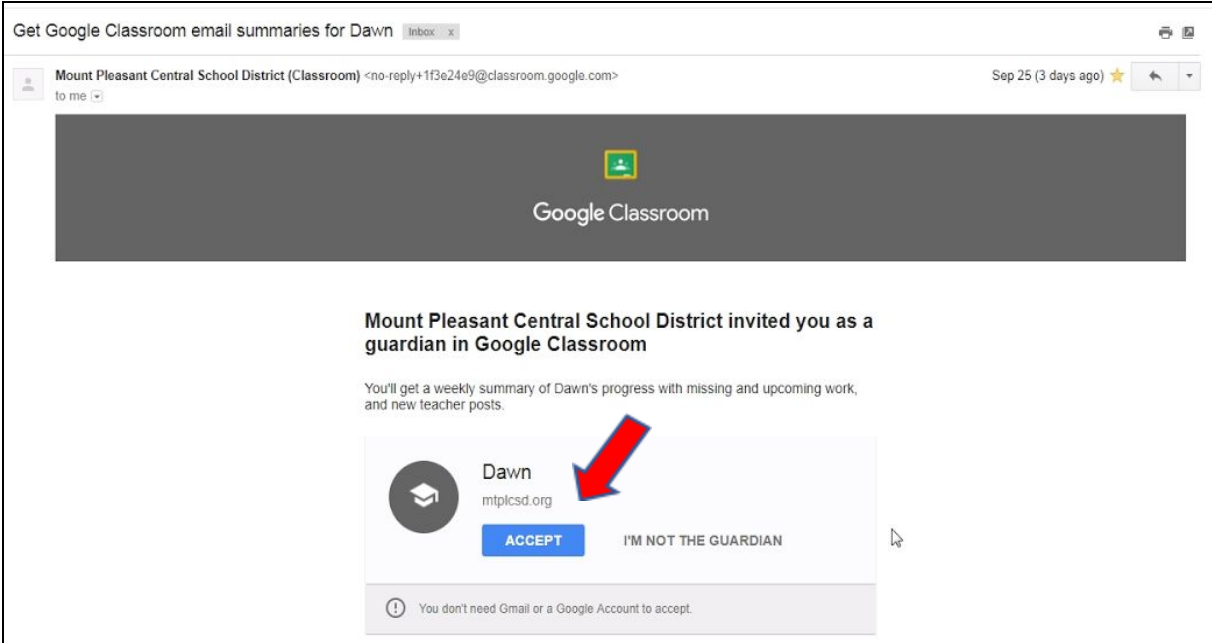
Get Google Classroom email summaries for Dawn Inbox x

Mount Pleasant Central School District (Classroom) <no-reply+1f3e24e9@classroom.google.com>
to me

Sep 25 (3 days ago)

Google Classroom

Mount Pleasant Central School District invited you as a guardian in Google Classroom

You'll get a weekly summary of Dawn's progress with missing and upcoming work, and new teacher posts.

Dawn
mtplcsd.org

ACCEPT

I'M NOT THE GUARDIAN

You don't need Gmail or a Google Account to accept.